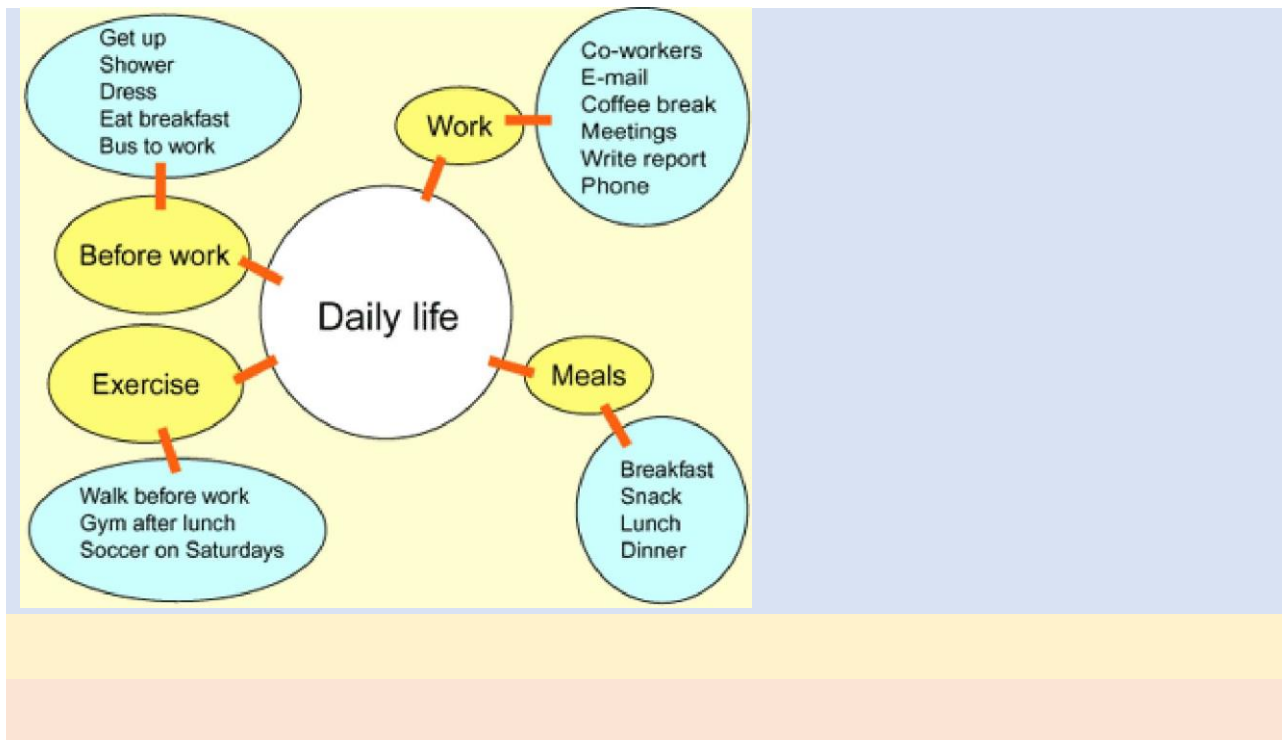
Get up
Shower
Dress
Eat breakfast
Bus to work

Work

Co-workers
E-mail
Coffee break
Meetings
Write report
Phone

Before work

Daily life

Exercise

Meals

Walk before work
Gym after lunch
Soccer on Saturdays

Breakfast
Snack
Lunch
Dinner